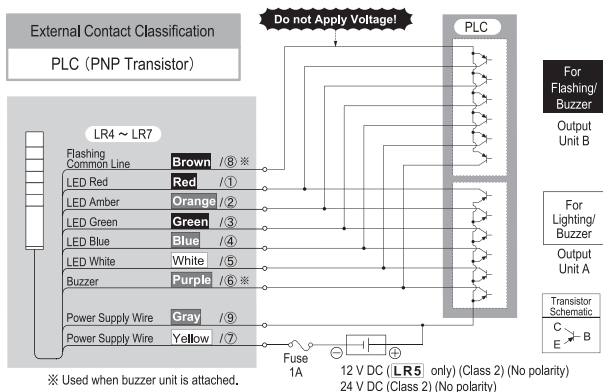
External Contact Classification

PLC (PNP Transistor)

Do not Apply Voltage!

PLC

For Flashing/ Buzzer

Output Unit B

LR4 ~ LR7

| | | |
|---|---|---|
| Flashing Common Line | Brown | /⑧※ |
| LED Red | Red | /① |
| LED Amber | Orange | /② |
| LED Green | Green | /③ |
| LED Blue | Blue | /④ |
| LED White | White | /⑤ |
| Buzzer | Purple | /⑥※ |
| Power Supply Wire | Gray | /⑨ |
| Power Supply Wire | Yellow | /⑦ |

For Lighting/ Buzzer

Output Unit A

Transistor Schematic

C

B

E

Fuse 1A

12 V DC (LR5 only) (Class 2) (No polarity)
24 V DC (Class 2) (No polarity)

※ Used when buzzer unit is attached.